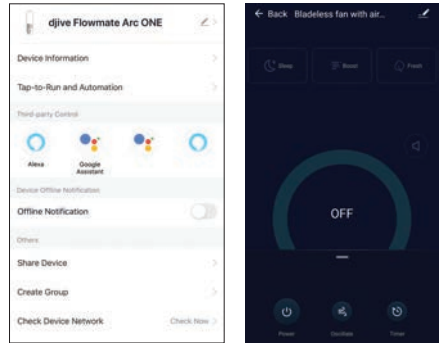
djive Flowmate Arc ONE

Device Information

Tap-to-Run and Automation

Third-party Control

Alexa

Google Assistant

Device Offline Notification

Offline Notification

Others

Share Device

Create Group

Check Device Network

Check Now

← Back Bladeless fan with air...

Sleep

Boost

Fresh

OFF

Power

Oscillate

Timer